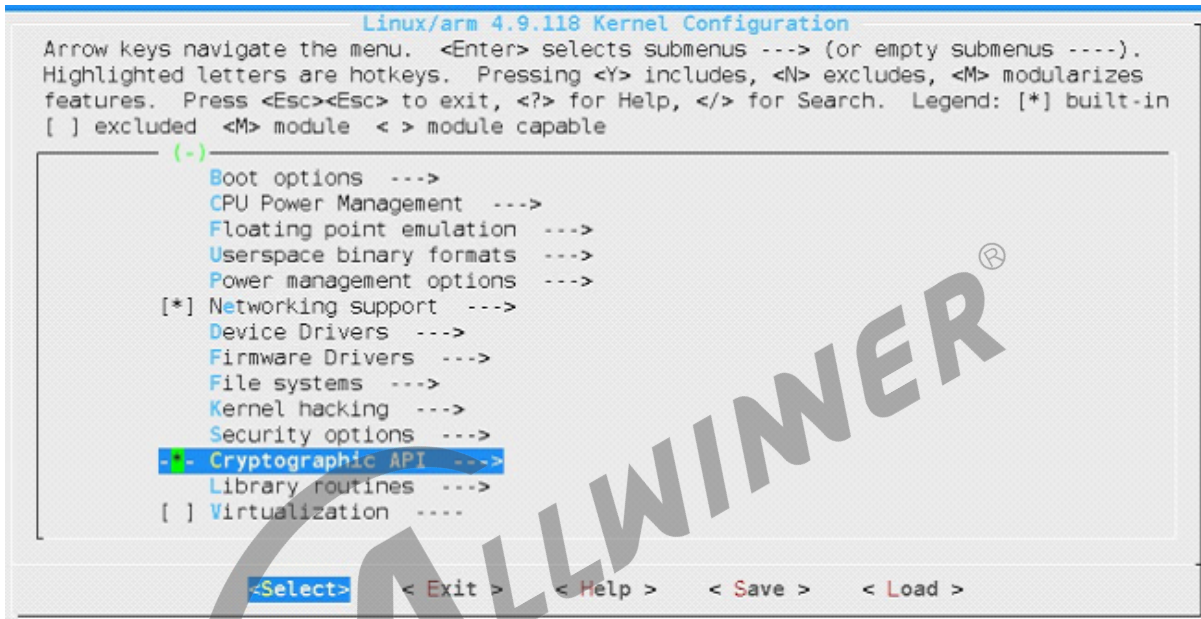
Linux/arm 4.9.118 Kernel Configuration
Arrow keys navigate the menu. <Enter> selects submenus ---> (or empty submenus ----). Highlighted letters are hotkeys. Pressing <Y> includes, <N> excludes, <M> modularizes features. Press <Esc><Esc> to exit, <?> for Help, </> for Search. Legend: [*] built-in [ ] excluded <M> module < > module capable

(-)
Boot options --->
CPU Power Management --->
Floating point emulation --->
Userspace binary formats --->
Power management options --->
[*] Networking support --->
Device Drivers --->
Firmware Drivers --->
File systems --->
Kernel hacking --->
Security options --->
-*- Cryptographic API --->
Library routines --->
[ ] Virtualization ----

<Select> < Exit > < Help > < Save > < Load >

ALLWINNER ®